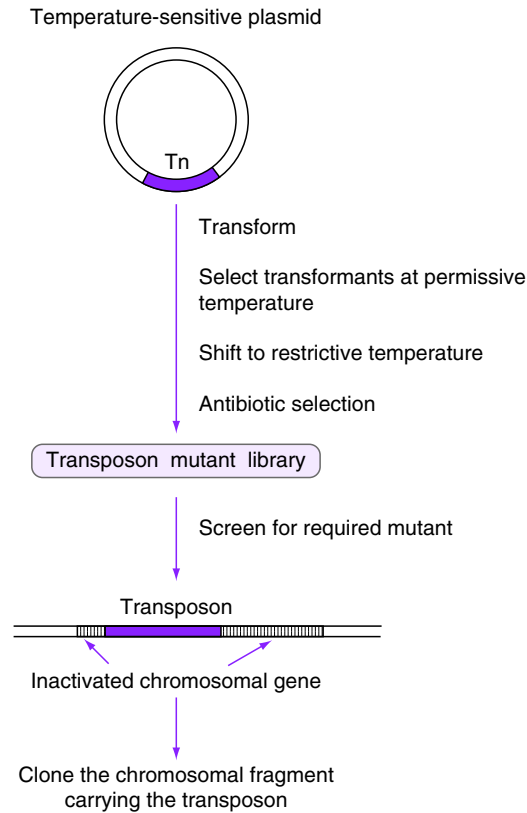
Temperature-sensitive plasmid

Tn

Transform

Select transformants at permissive temperature

Shift to restrictive temperature

Antibiotic selection

Transposon mutant library

Screen for required mutant

Transposon

Inactivated chromosomal gene

Clone the chromosomal fragment carrying the transposon